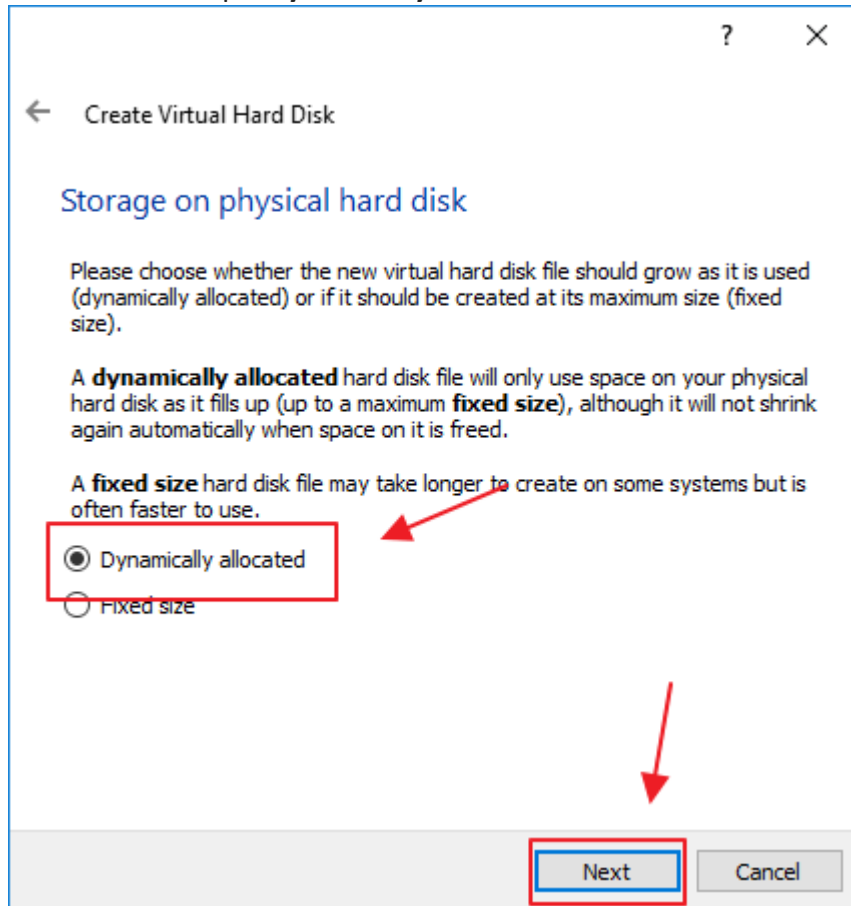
? X

Create Virtual Hard Disk

Storage on physical hard disk

Please choose whether the new virtual hard disk file should grow as it is used (dynamically allocated) or if it should be created at its maximum size (fixed size).

A **dynamically allocated** hard disk file will only use space on your physical hard disk as it fills up (up to a maximum **fixed size**), although it will not shrink again automatically when space on it is freed.

A **fixed size** hard disk file may take longer to create on some systems but is often faster to use.

Dynamically allocated

Fixed size

Next Cancel